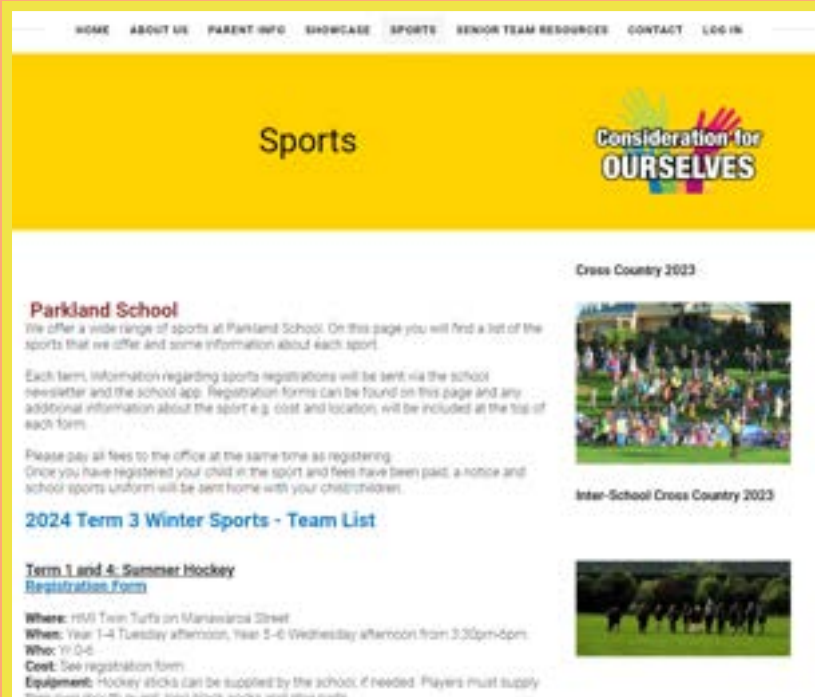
HOME ABOUT US PARENT INFO SHOWCASE SPORTS SENIOR TEAM RESOURCES CONTACT LOG IN

Sports

Consideration for OURSELVES

Cross Country 2023

Parkland School

We offer a wide range of sports at Parkland School. On this page you will find a list of the sports that we offer and some information about each sport.

Each term, information regarding sports registrations will be sent via the school newsletter and the school app. Registration forms can be found on this page and any additional information about the sport e.g. cost and location, will be included at the top of each form.

Please pay all fees to the office at the same time as registering.
Once you have registered your child in the sport and fees have been paid, a notice and school sports uniform will be sent home with your child/children.

Inter-School Cross Country 2023

2024 Term 3 Winter Sports - Team List

Term 1 and 4: Summer Hockey
Registration Form

Where: HMI Twin Turfs on Manawaroa Street
When: Year 1-4 Tuesday afternoon, Year 5-6 Wednesday afternoon from 3.30pm-6pm
Who: Yr 0-6
Cost: See registration form
Equipment: Hockey sticks can be supplied by the school, if needed. Players must supply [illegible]